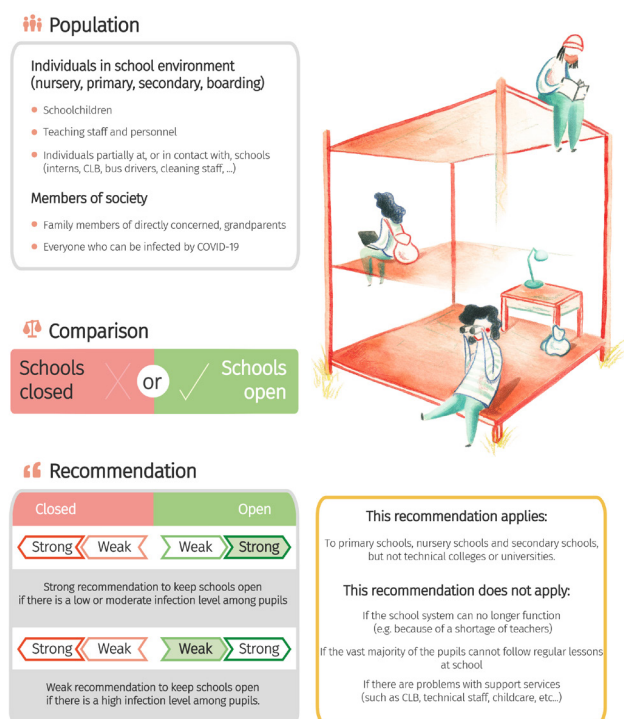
Population

Individuals in school environment (nursery, primary, secondary, boarding)

- Schoolchildren
- Teaching staff and personnel
- Individuals partially at, or in contact with, schools (interns, CLB, bus drivers, cleaning staff, ...)

Members of society

- Family members of directly concerned, grandparents
- Everyone who can be infected by COVID-19

Comparison

Schools closed or Schools open

Recommendation

| Closed | | Open | |
|---|---|---|---|
| Strong | Weak | Weak | Strong |

Strong recommendation to keep schools open if there is a low or moderate infection level among pupils

| Strong | Weak | Weak | Strong |
|---|---|---|---|

Weak recommendation to keep schools open if there is a high infection level among pupils.

This recommendation applies:

To primary schools, nursery schools and secondary schools, but not technical colleges or universities.

This recommendation does not apply:

If the school system can no longer function (e.g. because of a shortage of teachers)

If the vast majority of the pupils cannot follow regular lessons at school

If there are problems with support services (such as CLB, technical staff, childcare, etc...)